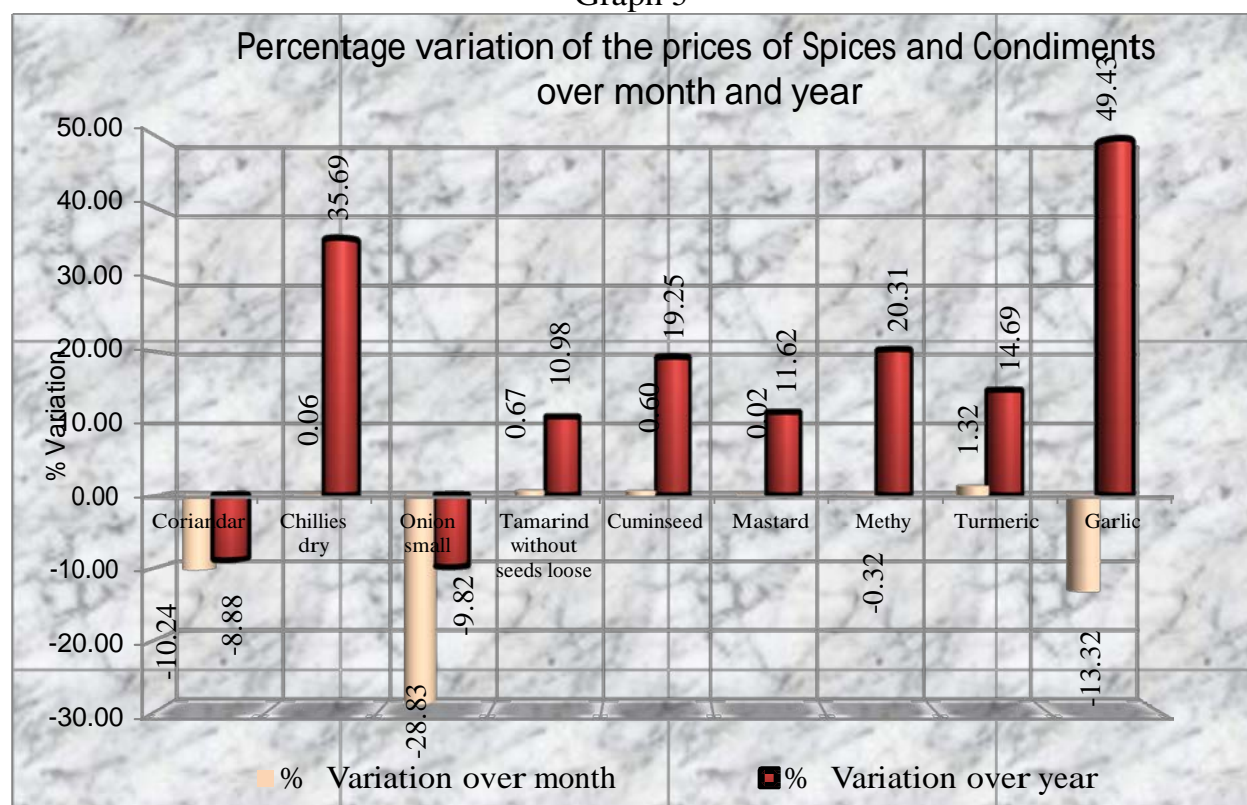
Graph 5

Percentage variation of the prices of Spices and Condiments over month and year

50.00
40.00
30.00
20.00
10.00
0.00
-10.00
-20.00
-30.00

% Variation

Coriandar
-10.24
-8.88

Chillies dry
0.06
35.69

Onion small
-28.83
-9.82

Tamarind without seeds loose
0.67
10.98

Cuminseed
0.60
19.25

Mastard
0.02
11.62

Methy
-0.32
20.31

Turmeric
1.32
14.69

Garlic
-13.32
49.43

% Variation over month
% Variation over year